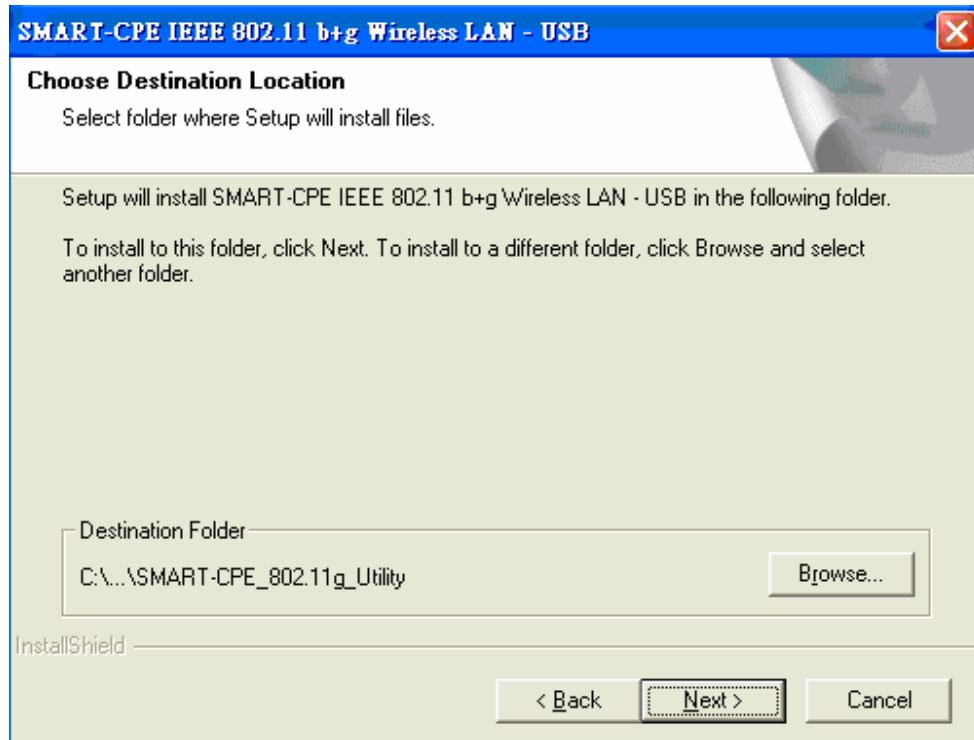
SMART-CPE IEEE 802.11 b+g Wireless LAN - USB

Choose Destination Location
Select folder where Setup will install files.

Setup will install SMART-CPE IEEE 802.11 b+g Wireless LAN - USB in the following folder.

To install to this folder, click Next. To install to a different folder, click Browse and select another folder.

Destination Folder
C:\...\SMART-CPE_802.11g_Utility

Browse...

InstallShield

< Back

Next >

Cancel